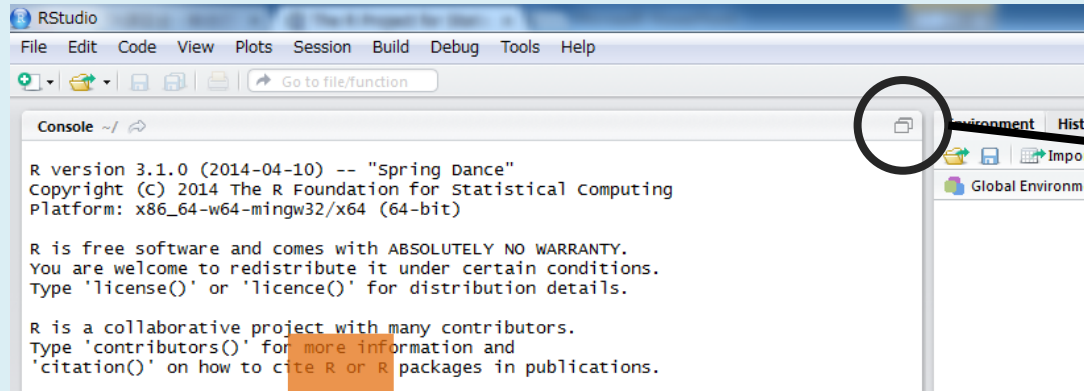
RStudio

File Edit Code View Plots Session Build Debug Tools Help

Go to file/function

Console ~/

Environment Hist

Impo

Global Environm

R version 3.1.0 (2014-04-10) -- "Spring Dance"
Copyright (C) 2014 The R Foundation for Statistical Computing
Platform: x86_64-w64-mingw32/x64 (64-bit)

R is free software and comes with ABSOLUTELY NO WARRANTY.
You are welcome to redistribute it under certain conditions.
Type 'license()' or 'licence()' for distribution details.

R is a collaborative project with many contributors.
Type 'contributors()' for more information and
'citation()' on how to cite R or R packages in publications.